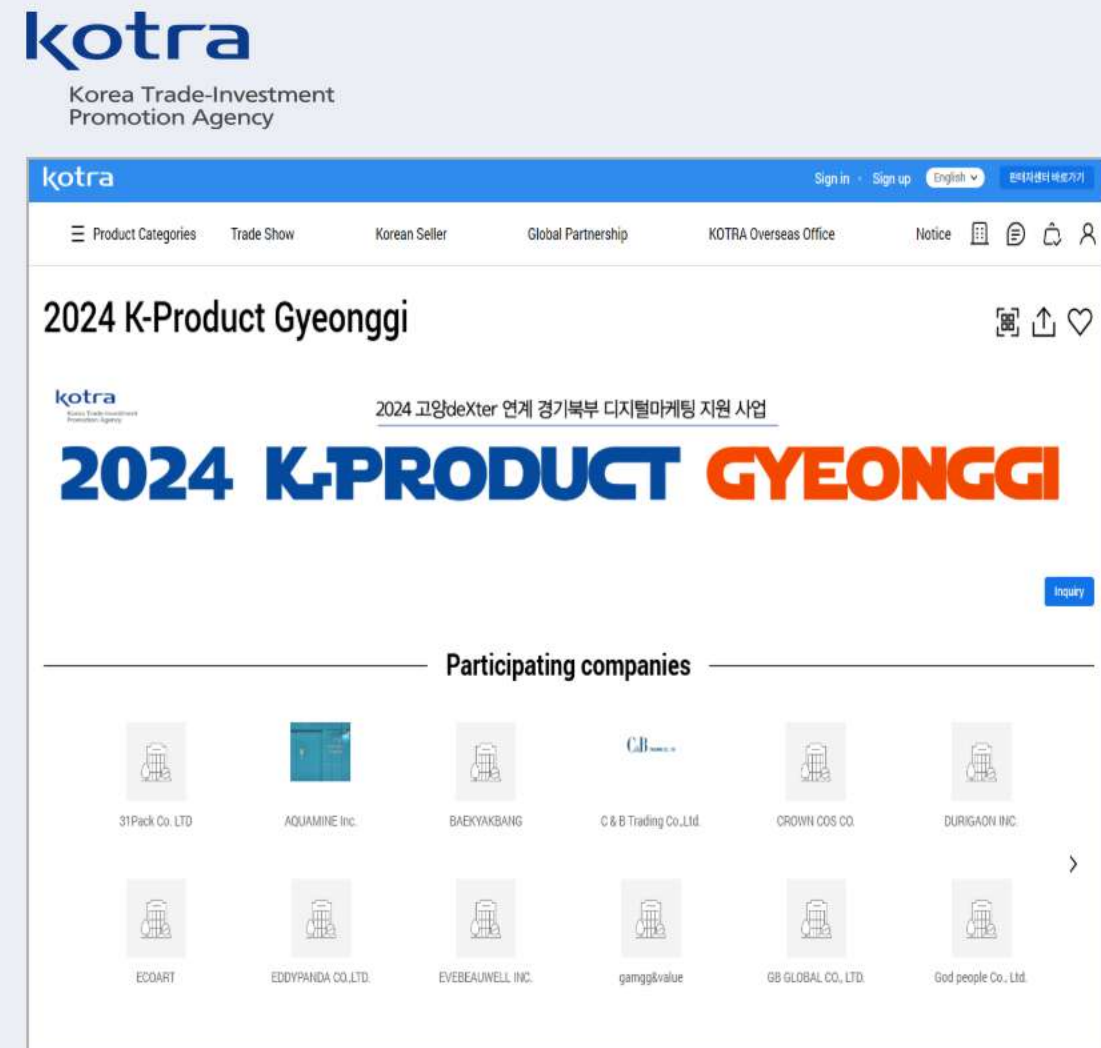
kotra
Korea Trade-Investment Promotion Agency

kotra
Sign in · Sign up English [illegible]

☰ Product Categories Trade Show Korean Seller Global Partnership KOTRA Overseas Office Notice

2024 K-Product Gyeonggi

kotra
Korea Trade-Investment Promotion Agency
2024 고양deXter 연계 경기북부 디지털마케팅 지원 사업
2024 K-PRODUCT GYEONGGI

Inquiry

Participating companies

31Pack Co. LTD
AQUAMINE Inc.
BAEKYAKBANG
C & B Trading Co.,Ltd.
CROWN COS CO.
DURIGAON INC.
ECOART
EDDYPANDA CO.,LTD.
EVEBEAUWELL INC.
gamgg&value
GB GLOBAL CO., LTD.
God people Co., Ltd.